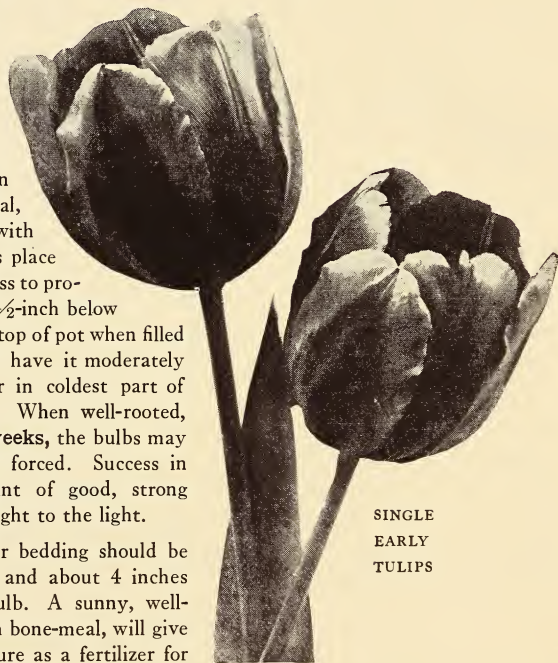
n al, with s place ss to pro- ½-inch below top of pot when filled have it moderately r in coldest part of When well-rooted, weeks, the bulbs may forced. Success in nt of good, strong ght to the light.

r bedding should be and about 4 inches ulb. A sunny, well- n bone-meal, will give ure as a fertilizer for

SINGLE EARLY TULIPS